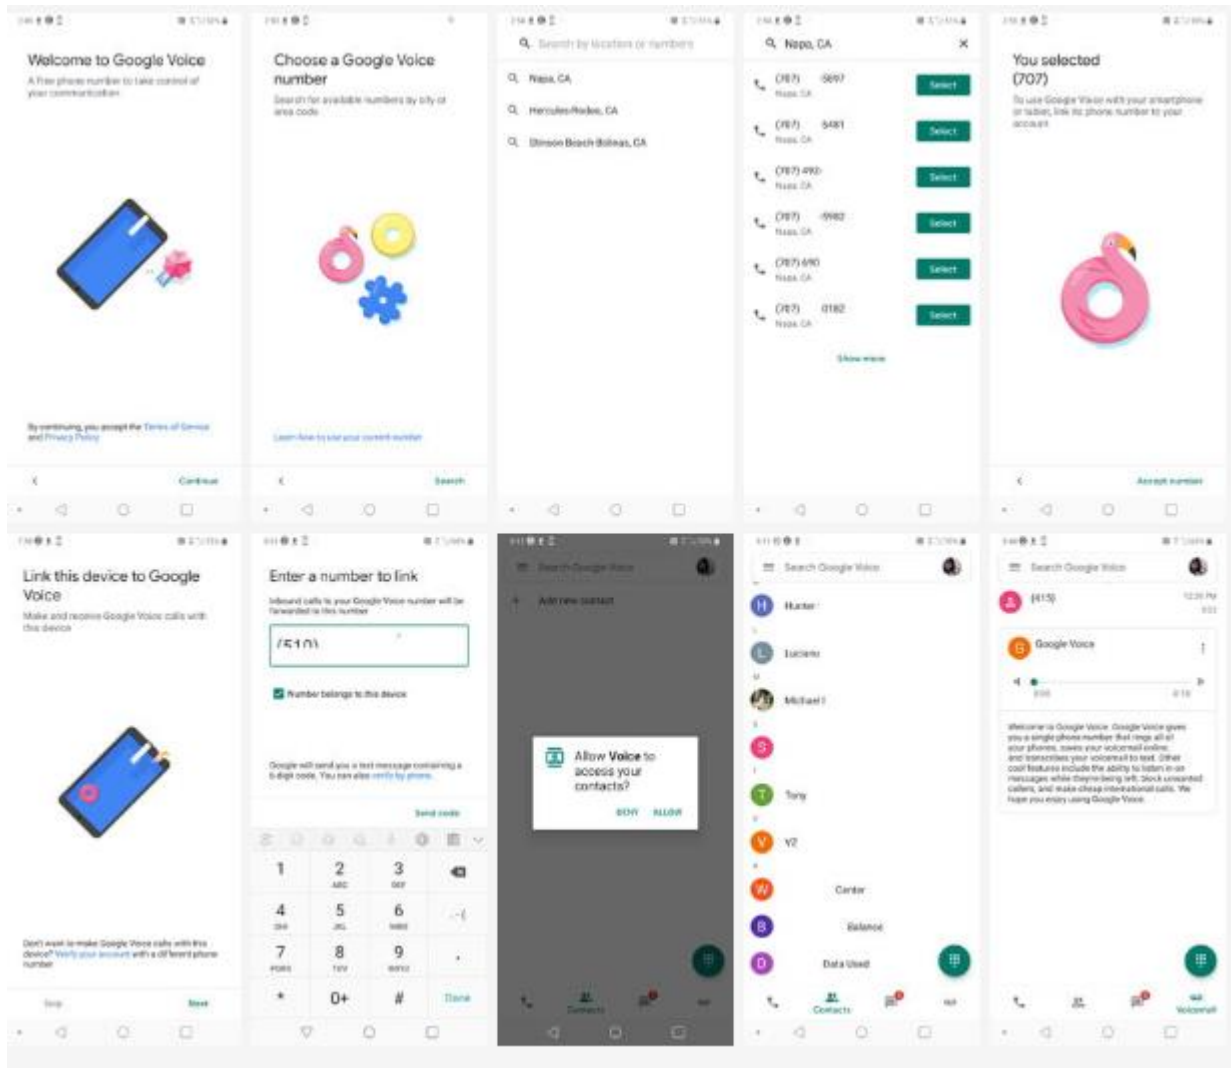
Welcome to Google Voice

A free phone number to take control of your communication

By continuing, you accept the Terms of Service and Privacy Policy

Continue

Choose a Google Voice number

Search for available numbers by city or area code

Learn how to use your current number

Search

Search by location or numbers

Napa, CA

Hercules-Rodeo, CA

Stinson Beach-Bolinas, CA

Napa, CA

(707) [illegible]-5697 Napa, CA Select

(707) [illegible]-5481 Napa, CA Select

(707) 492-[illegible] Napa, CA Select

(707) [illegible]-5982 Napa, CA Select

(707) 690-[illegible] Napa, CA Select

(707) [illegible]-0182 Napa, CA Select

Show more

You selected (707)

To use Google Voice with your smartphone or tablet, link its phone number to your account

Accept number

Link this device to Google Voice

Make and receive Google Voice calls with this device

Don't want to make Google Voice calls with this device? Verify your account with a different phone number

Skip

Next

Enter a number to link

Inbound calls to your Google Voice number will be forwarded to this number

(510)

Number belongs to this device

Google will send you a text message containing a 6-digit code. You can also verify by phone.

Send code

1 2 ABC 3 DEF
4 GHI 5 JKL 6 MNO
7 PQRS 8 TUV 9 WXYZ
* 0+ # Done

Search Google Voice

Add new contact

Allow Voice to access your contacts?

DENY ALLOW

Contacts

Search Google Voice

Hunter

Luciano

Michael

S

Tony

YZ

Center

Balance

Data Used

Contacts

Search Google Voice

(415)

12:30 PM

Google Voice

0:00 0:18

Welcome to Google Voice. Google Voice gives you a single phone number that rings all of your phones, saves your voicemail online, and transcribes your voicemail to text. Other cool features include the ability to listen in on messages while they're being left, block unwanted callers, and make cheap international calls. We hope you enjoy using Google Voice.

Voicemail